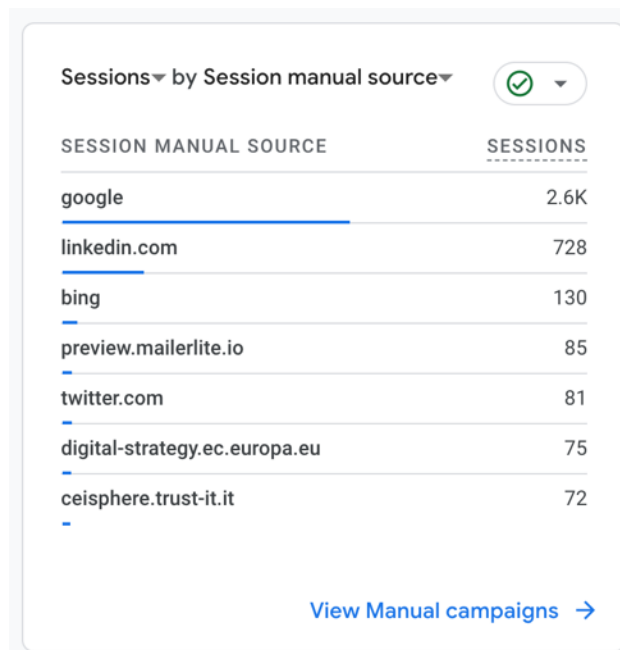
Sessions by Session manual source

| SESSION MANUAL SOURCE | SESSIONS |
|---|---|
| google | 2.6K |
| linkedin.com | 728 |
| bing | 130 |
| preview.mailerlite.io | 85 |
| twitter.com | 81 |
| digital-strategy.ec.europa.eu | 75 |
| ceisphere.trust-it.it | 72 |

View Manual campaigns →